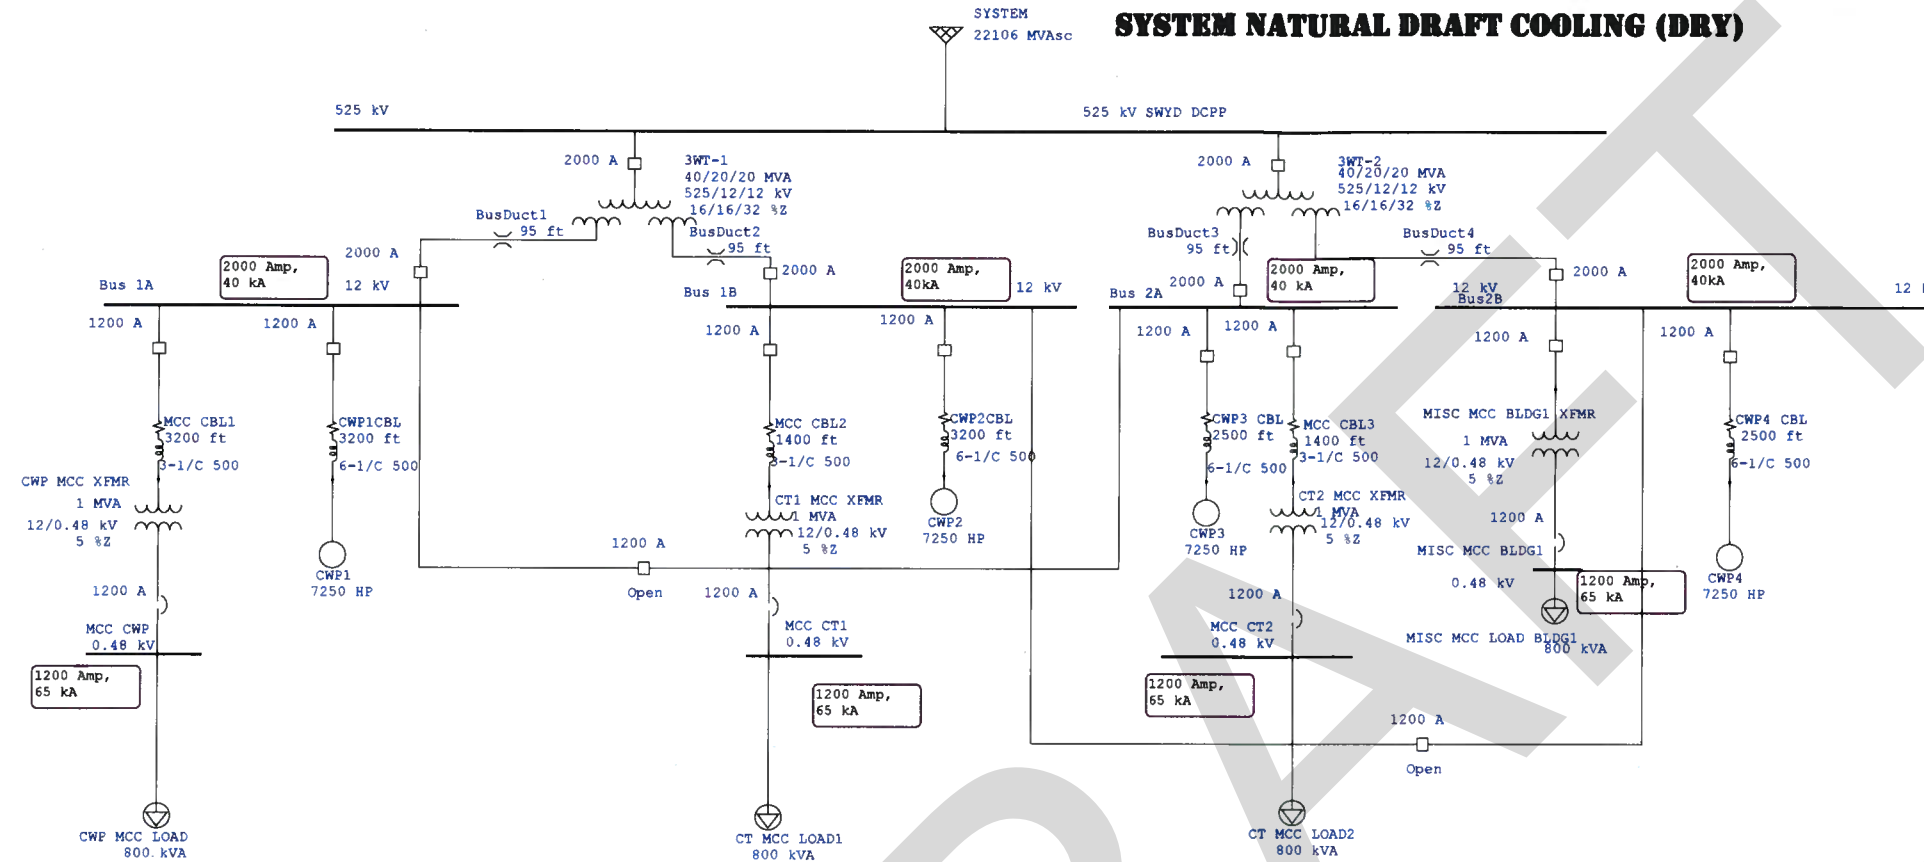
SYSTEM
22106 MVAsc

SYSTEM NATURAL DRAFT COOLING (DRY)

525 kV

525 kV SWYD DCPP

2000 A

3WT-1
40/20/20 MVA
525/12/12 kV
16/16/32 %Z

2000 A

3WT-2
40/20/20 MVA
525/12/12 kV
16/16/32 %Z

BusDuct1
95 ft

BusDuct2
95 ft

BusDuct3
95 ft

BusDuct4
95 ft

2000 A

2000 Amp,
40 kA

Bus 1A

12 kV

2000 A

2000 Amp,
40kA

Bus 1B

12 kV

Bus 2A

2000 A

2000 Amp,
40 kA

12 kV
Bus2B

2000 A

2000 Amp,
40kA

12

1200 A

1200 A

1200 A

1200 A

1200 A

1200 A

1200 A

1200 A

MCC CBL1
3200 ft
3-1/C 500

CWP1CBL
3200 ft
6-1/C 500

MCC CBL2
1400 ft
3-1/C 500

CWP2CBL
3200 ft
6-1/C 500

CWP3 CBL
2500 ft
6-1/C 500

MCC CBL3
1400 ft
3-1/C 500

MISC MCC BLDG1 XFMR
1 MVA
12/0.48 kV
5 %Z

CWP4 CBL
2500 ft
6-1/C 500

CWP MCC XFMR
1 MVA
12/0.48 kV
5 %Z

CT1 MCC XFMR
1 MVA
12/0.48 kV
5 %Z

CT2 MCC XFMR
1 MVA
12/0.48 kV
5 %Z

CWP1
7250 HP

CWP2
7250 HP

CWP3
7250 HP

CWP4
7250 HP

1200 A

Open

1200 A

1200 A

MISC MCC BLDG1

0.48 kV

1200 Amp,
65 kA

1200 A

MCC CWP
0.48 kV

1200 Amp,
65 kA

MCC CT1
0.48 kV

1200 Amp,
65 kA

1200 A

MCC CT2
0.48 kV

1200 Amp,
65 kA

MISC MCC LOAD BLDG1
800 kVA

1200 A

Open

CWP MCC LOAD
800 kVA

CT MCC LOAD1
800 kVA

CT MCC LOAD2
800 kVA